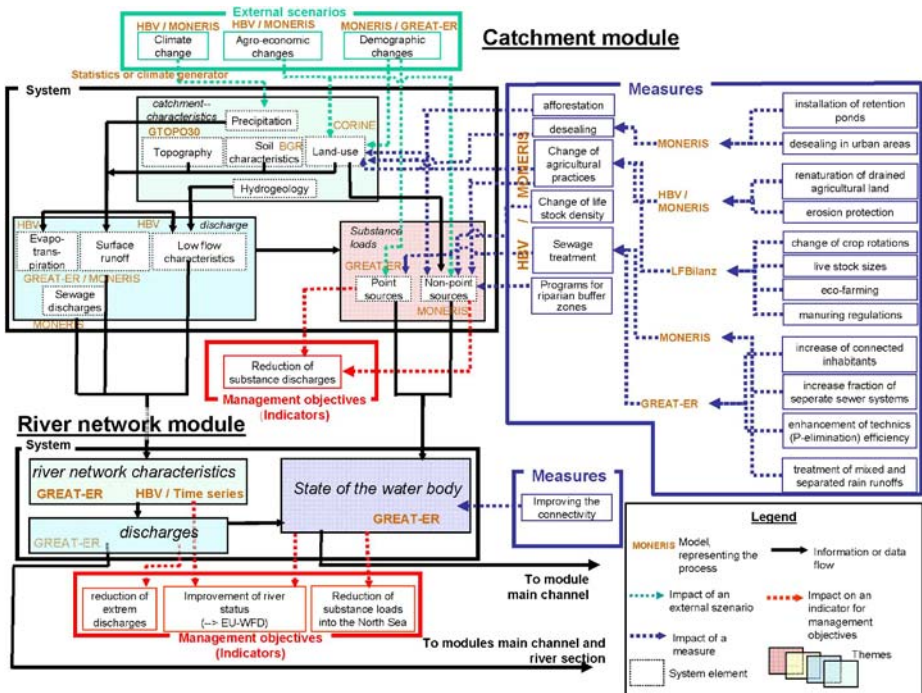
External scenarios

HBV / MONERIS
Climate change

HBV / MONERIS
Agro-economic changes

MONERIS / GREAT-ER
Demographic changes

Catchment module

Statistics or climate generator

System

catchment-characteristics
Precipitation
GTOPO30
CORINE
Topography
Soil characteristics
BGR
Land-use
Hydrogeology

HBV
HBV
discharge
Evapo-transpiration
Surface runoff
Low flow characteristics
GREAT-ER / MONERIS
Sewage discharges
MONERIS

Substance loads
GREAT-ER
Point sources
Non-point sources
MONERIS

Measures

afforestation
desealing
Change of agricultural practices
Change of life stock density
Sewage treatment
Programs for riparian buffer zones

HBV / MONERIS

MONERIS
HBV / MONERIS
LFBilanz
MONERIS
GREAT-ER

installation of retention ponds
desealing in urban areas
renaturation of drained agricultural land
erosion protection
change of crop rotations
live stock sizes
eco-farming
manuring regulations
increase of connected inhabitants
increase fraction of seperate sewer systems
enhancement of technics (P-elimination) efficiency
treatment of mixed and separated rain runoffs

Reduction of substance discharges
Management objectives (Indicators)

River network module

System

river network characteristics
GREAT-ER
HBV / Time series
discharges
GREAT-ER

State of the water body
GREAT-ER

Measures
Improving the connectivity

To module main channel

reduction of extrem discharges
Improvement of river status (--> EU-WFD)
Reduction of substance loads into the North Sea
Management objectives (Indicators)

To modules main channel and river section

Legend
MONERIS Model, representing the process
Information or data flow
Impact of an external scenario
Impact on an indicator for management objectives
Impact of a measure
System element
Themes